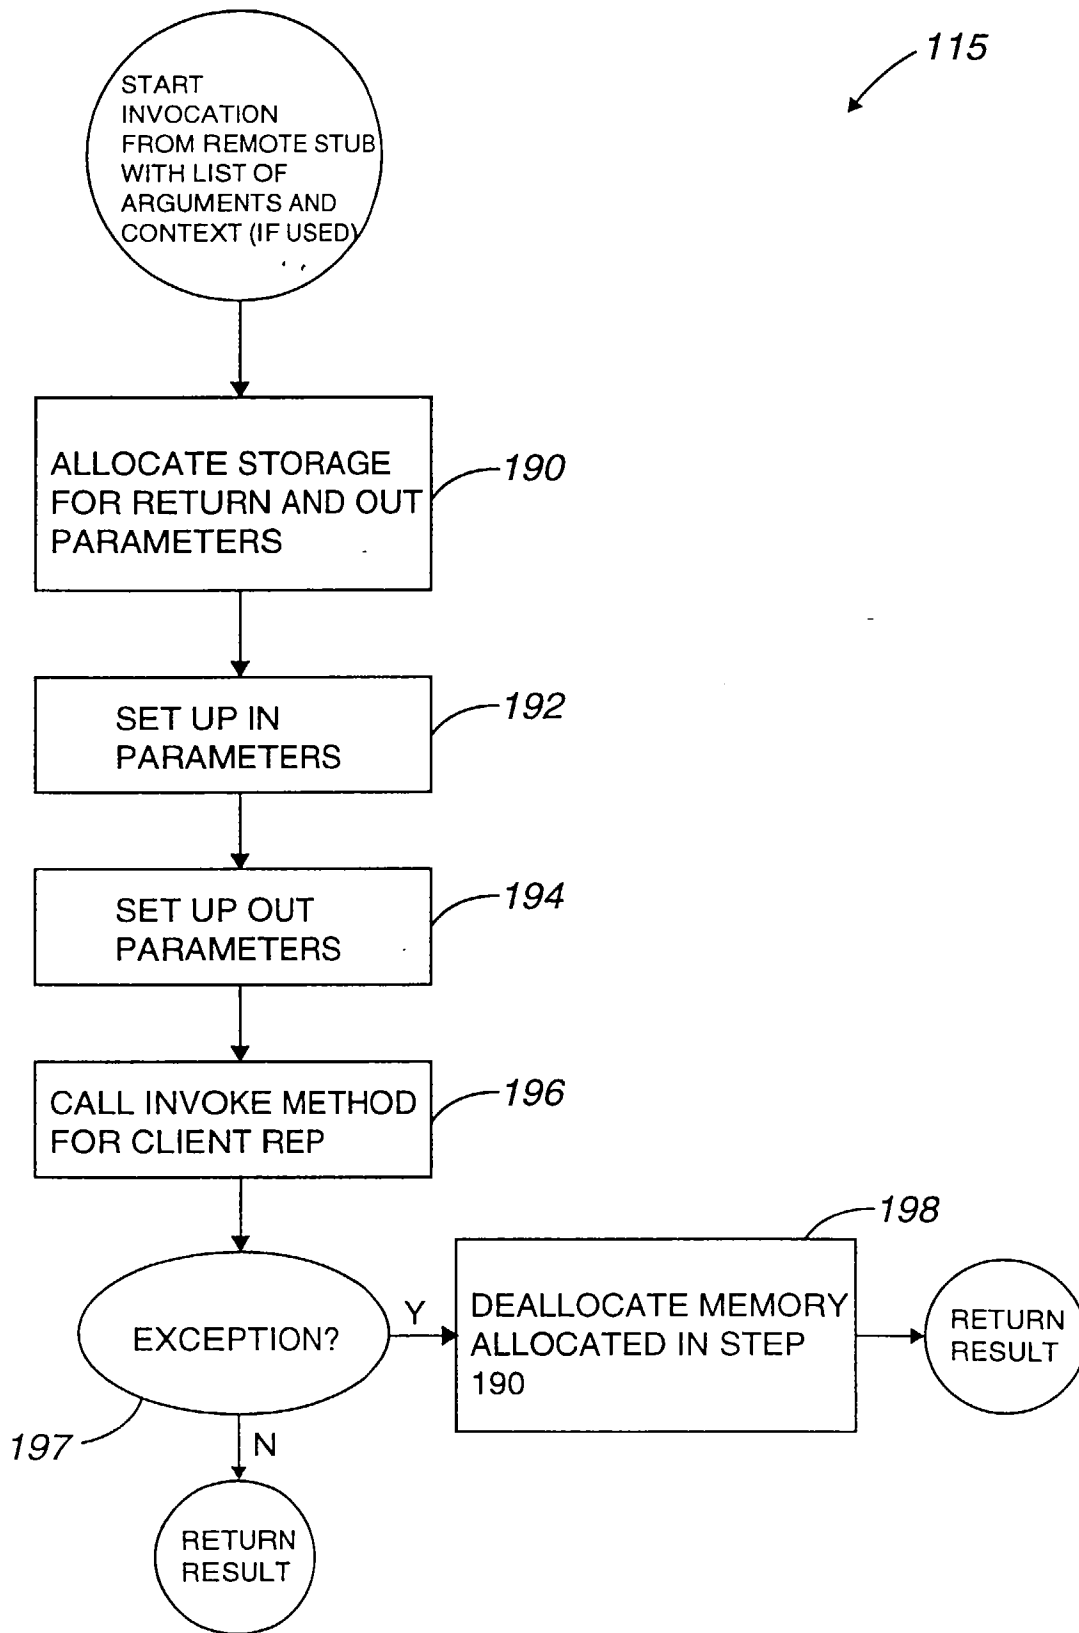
115

START INVOCATION FROM REMOTE STUB WITH LIST OF ARGUMENTS AND CONTEXT (IF USED)

ALLOCATE STORAGE FOR RETURN AND OUT PARAMETERS

190

SET UP IN PARAMETERS

192

SET UP OUT PARAMETERS

194

CALL INVOKE METHOD FOR CLIENT REP

196

EXCEPTION?

197

Y

198

DEALLOCATE MEMORY ALLOCATED IN STEP 190

RETURN RESULT

N

RETURN RESULT